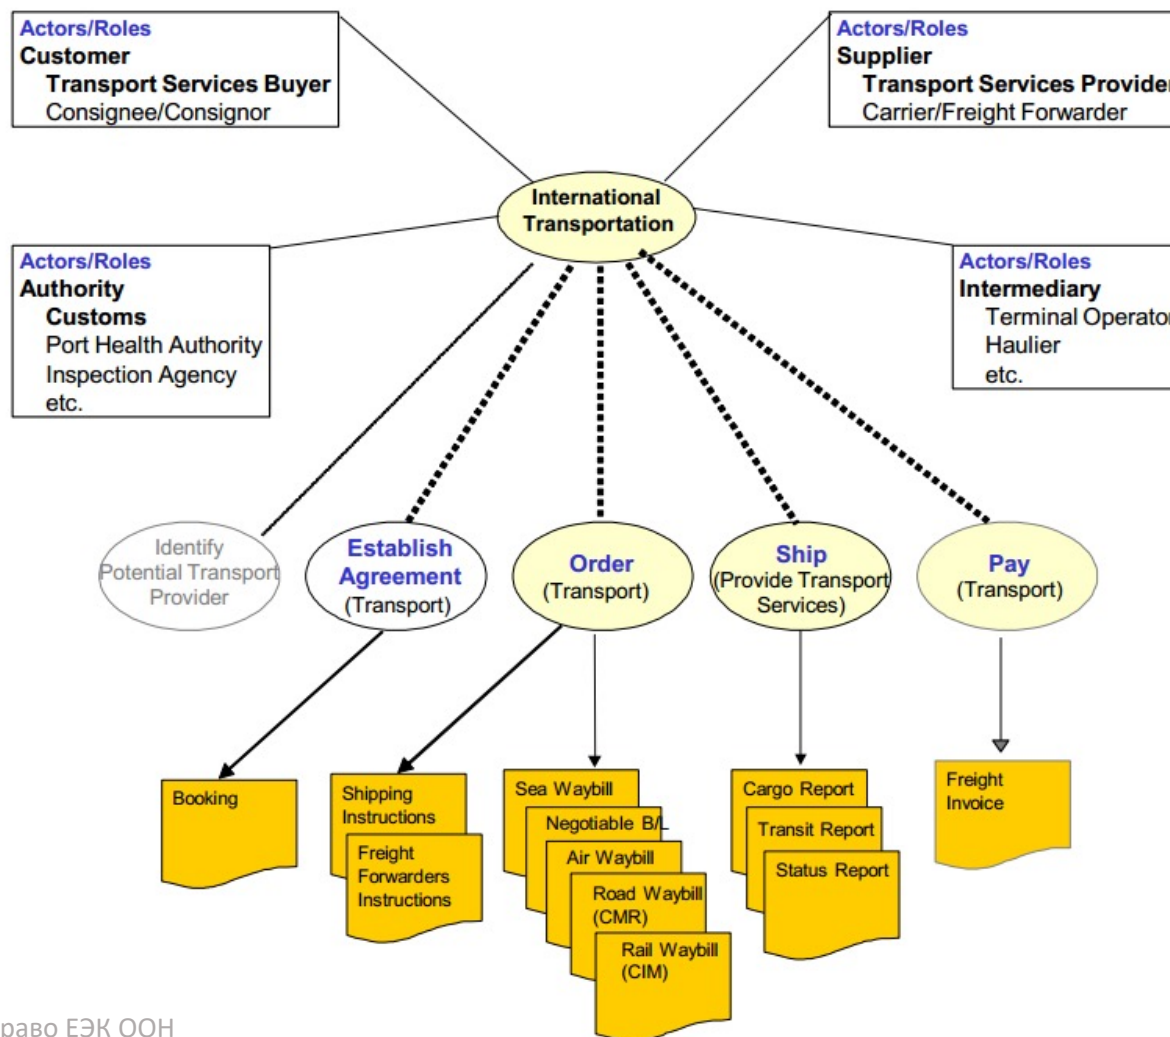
Actors/Roles
Customer
Transport Services Buyer
Consignee/Consignor

Actors/Roles
Supplier
Transport Services Provide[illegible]
Carrier/Freight Forwarder

International Transportation

Actors/Roles
Authority
Customs
Port Health Authority
Inspection Agency
etc.

Actors/Roles
Intermediary
Terminal Operato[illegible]
Haulier
etc.

Identify Potential Transport Provider

Establish Agreement (Transport)

Order (Transport)

Ship (Provide Transport Services)

Pay (Transport)

Booking

Shipping Instructions

Freight Forwarders Instructions

Sea Waybill

Negotiable B/L

Air Waybill

Road Waybill (CMR)

Rail Waybill (CIM)

Cargo Report

Transit Report

Status Report

Freight Invoice

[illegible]раво ЕЭК ООН